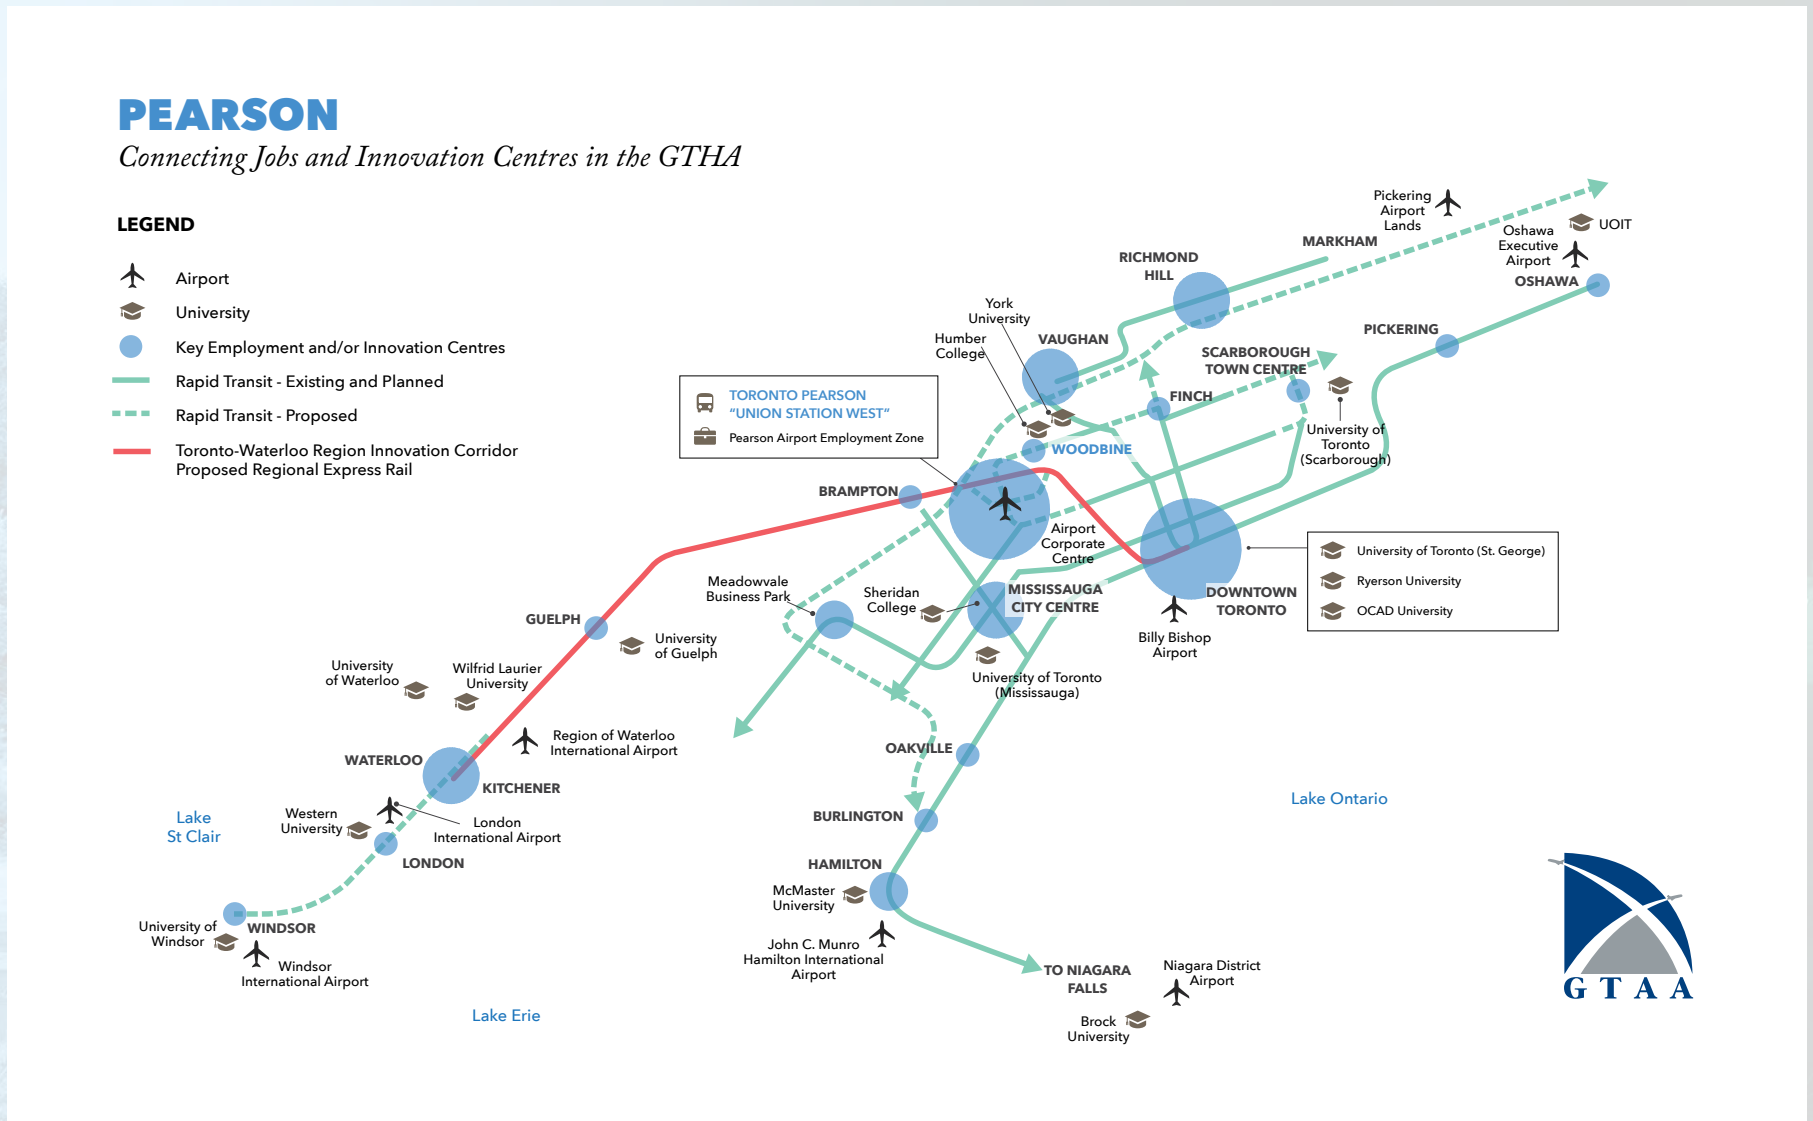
PEARSON
Connecting Jobs and Innovation Centres in the GTHA

LEGEND

Airport
University
Key Employment and/or Innovation Centres
Rapid Transit - Existing and Planned
Rapid Transit - Proposed
Toronto-Waterloo Region Innovation Corridor Proposed Regional Express Rail

TORONTO PEARSON "UNION STATION WEST"
Pearson Airport Employment Zone

Pickering Airport Lands
UOIT
Oshawa Executive Airport
OSHAWA
MARKHAM
RICHMOND HILL
York University
Humber College
VAUGHAN
PICKERING
SCARBOROUGH TOWN CENTRE
FINCH
WOODBINE
University of Toronto (Scarborough)
BRAMPTON
Airport Corporate Centre
University of Toronto (St. George)
Ryerson University
OCAD University
DOWNTOWN TORONTO
Billy Bishop Airport
MISSISSAUGA CITY CENTRE
Meadowvale Business Park
Sheridan College
University of Toronto (Mississauga)
GUELPH
University of Guelph
University of Waterloo
Wilfrid Laurier University
Region of Waterloo International Airport
WATERLOO
KITCHENER
OAKVILLE
Lake Ontario
Lake St Clair
Western University
London International Airport
LONDON
BURLINGTON
HAMILTON
McMaster University
John C. Munro Hamilton International Airport
University of Windsor
WINDSOR
Windsor International Airport
TO NIAGARA FALLS
Niagara District Airport
Brock University
Lake Erie
GTAA